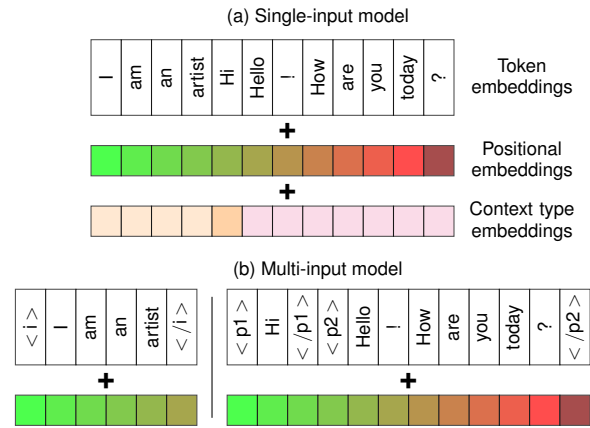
(a) Single-input model

I am an artist Hi Hello ! How are you today ?

Token embeddings

+

Positional embeddings

+

Context type embeddings

(b) Multi-input model

< i > I am an artist < /i >

+

< p1 > Hi < /p1 > < p2 > Hello ! How are you today ? < /p2 >

+